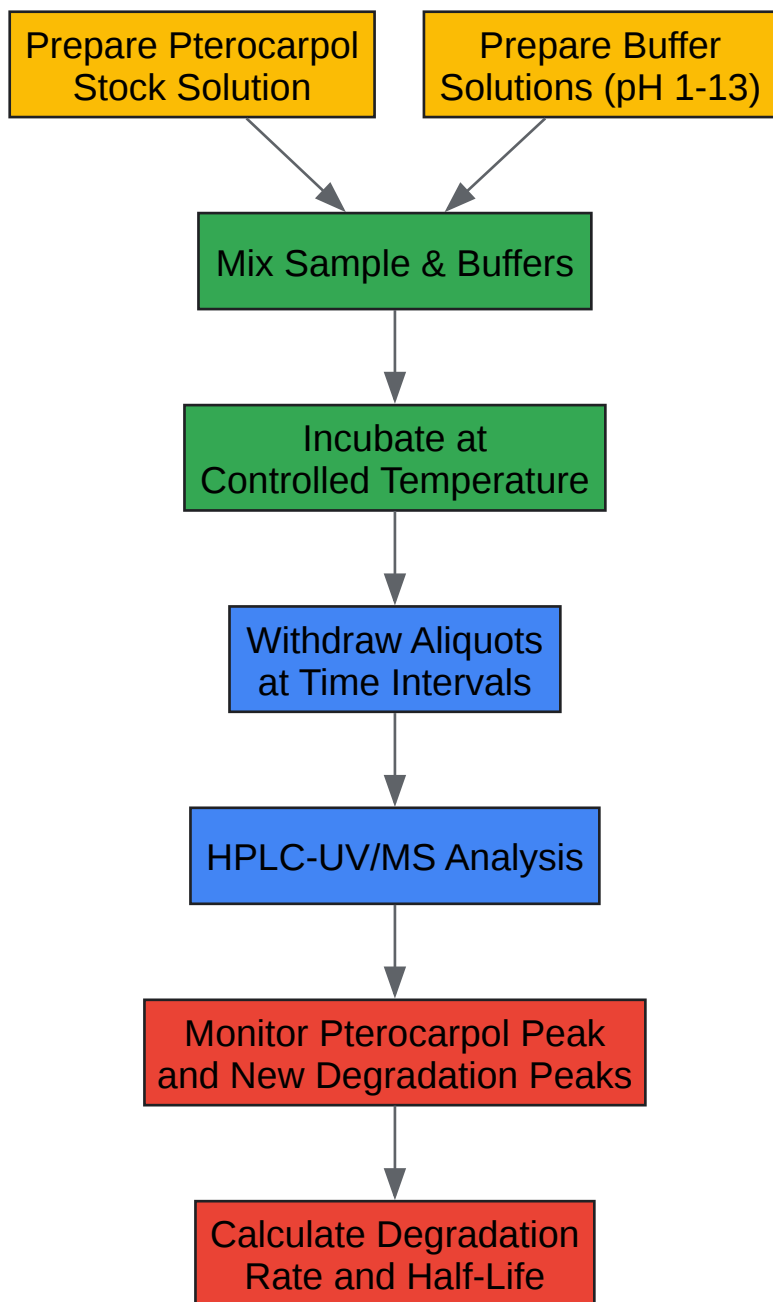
Prepare Pterocarpol Stock Solution

Prepare Buffer Solutions (pH 1-13)

Mix Sample & Buffers

Incubate at Controlled Temperature

Withdraw Aliquots at Time Intervals

HPLC-UV/MS Analysis

Monitor Pterocarpol Peak and New Degradation Peaks

Calculate Degradation Rate and Half-Life